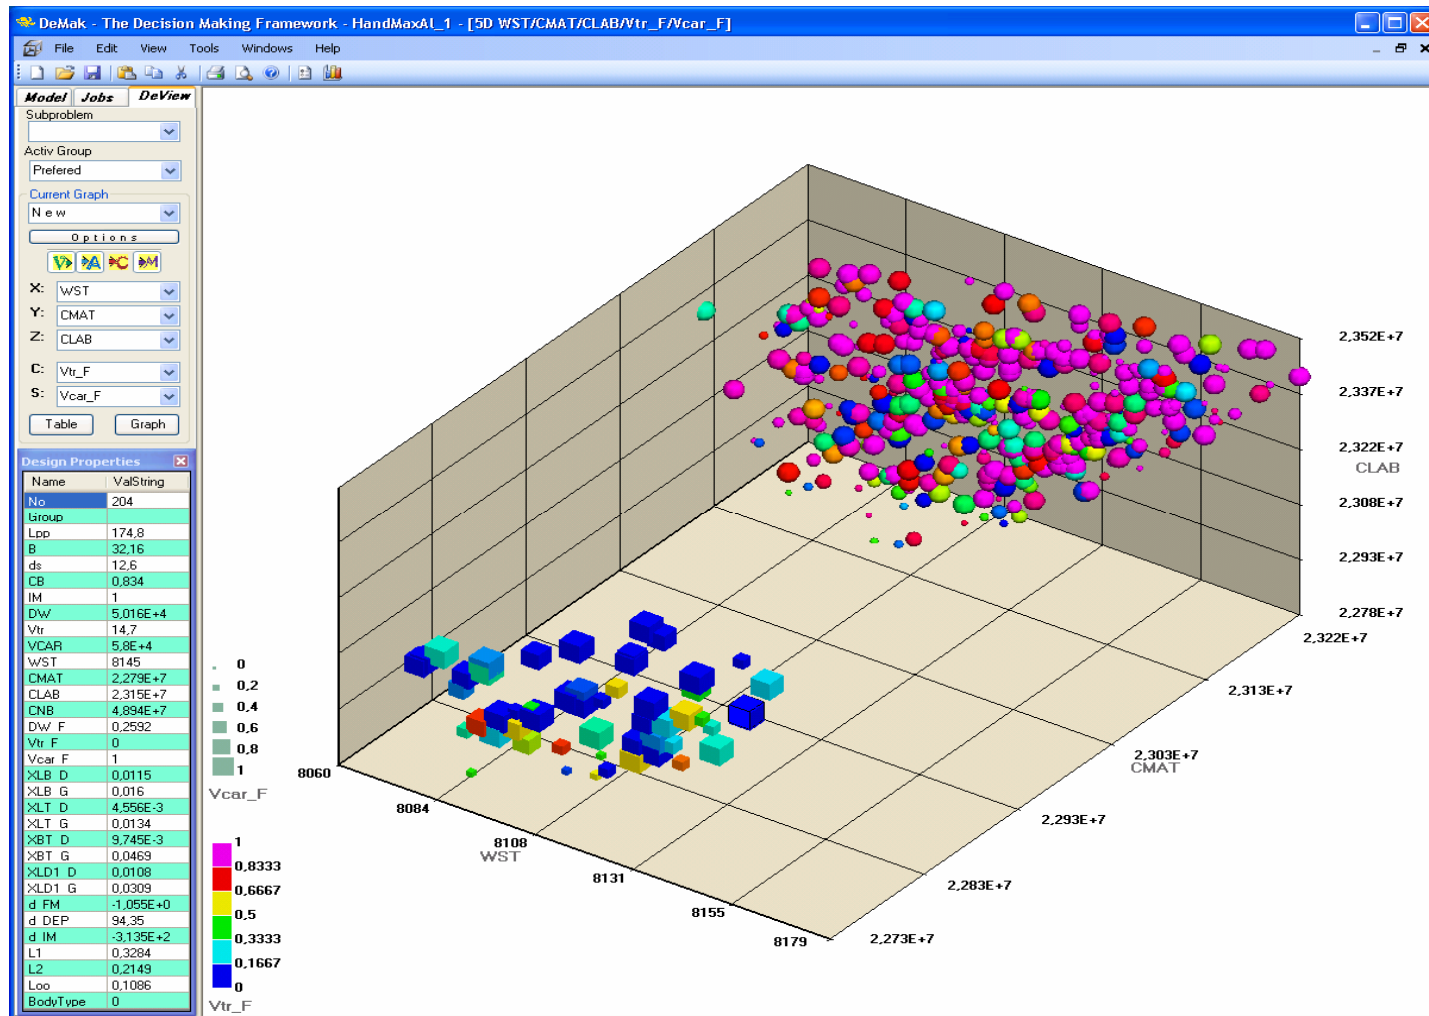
DeMak - The Decision Making Framework - HandMaxAl_1 - [5D WST/CMAT/CLAB/Vtr_F/Vcar_F]

File Edit View Tools Windows Help

Model Jobs DeView

Subproblem

Activ Group
Prefered

Current Graph
New

Options

X: WST
Y: CMAT
Z: CLAB
C: Vtr_F
S: Vcar_F

Table Graph

Design Properties

| Name | ValString |
|---|---|
| No | 204 |
| Group | |
| Lpp | 174,8 |
| B | 32,16 |
| ds | 12,6 |
| CB | 0,834 |
| IM | 1 |
| DW | 5,016E+4 |
| Vtr | 14,7 |
| VCAR | 5,8E+4 |
| WST | 8145 |
| CMAT | 2,279E+7 |
| CLAB | 2,315E+7 |
| CNB | 4,894E+7 |
| DW F | 0,2592 |
| Vtr F | 0 |
| Vcar F | 1 |
| XLB D | 0,0115 |
| XLB G | 0,016 |
| XLT D | 4,556E-3 |
| XLT G | 0,0134 |
| XBT D | 9,745E-3 |
| XBT G | 0,0469 |
| XLD1 D | 0,0108 |
| XLD1 G | 0,0309 |
| d FM | -1,055E+0 |
| d DEP | 94,35 |
| d IM | -3,135E+2 |
| L1 | 0,3284 |
| L2 | 0,2149 |
| Loo | 0,1086 |
| BodyType | 0 |

0
0,2
0,4
0,6
0,8
1
Vcar_F

1
0,8333
0,6667
0,5
0,3333
0,1667
0
Vtr_F

2,352E+7
2,337E+7
2,322E+7
CLAB
2,308E+7
2,293E+7
2,278E+7

2,322E+7
2,313E+7
2,303E+7
CMAT
2,293E+7
2,283E+7
2,273E+7

8060
8084
8108
WST
8131
8155
8179